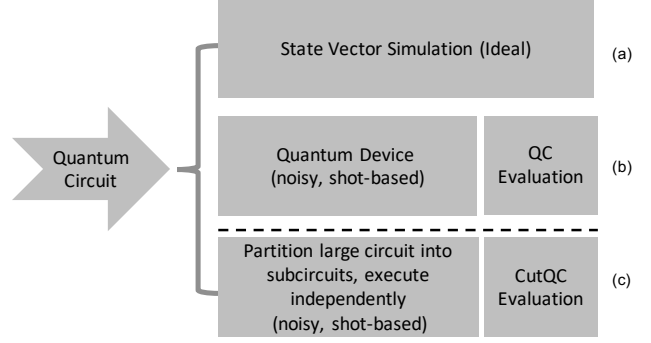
Quantum Circuit

State Vector Simulation (Ideal)

(a)

Quantum Device (noisy, shot-based)

QC Evaluation

(b)

Partition large circuit into subcircuits, execute independently (noisy, shot-based)

CutQC Evaluation

(c)